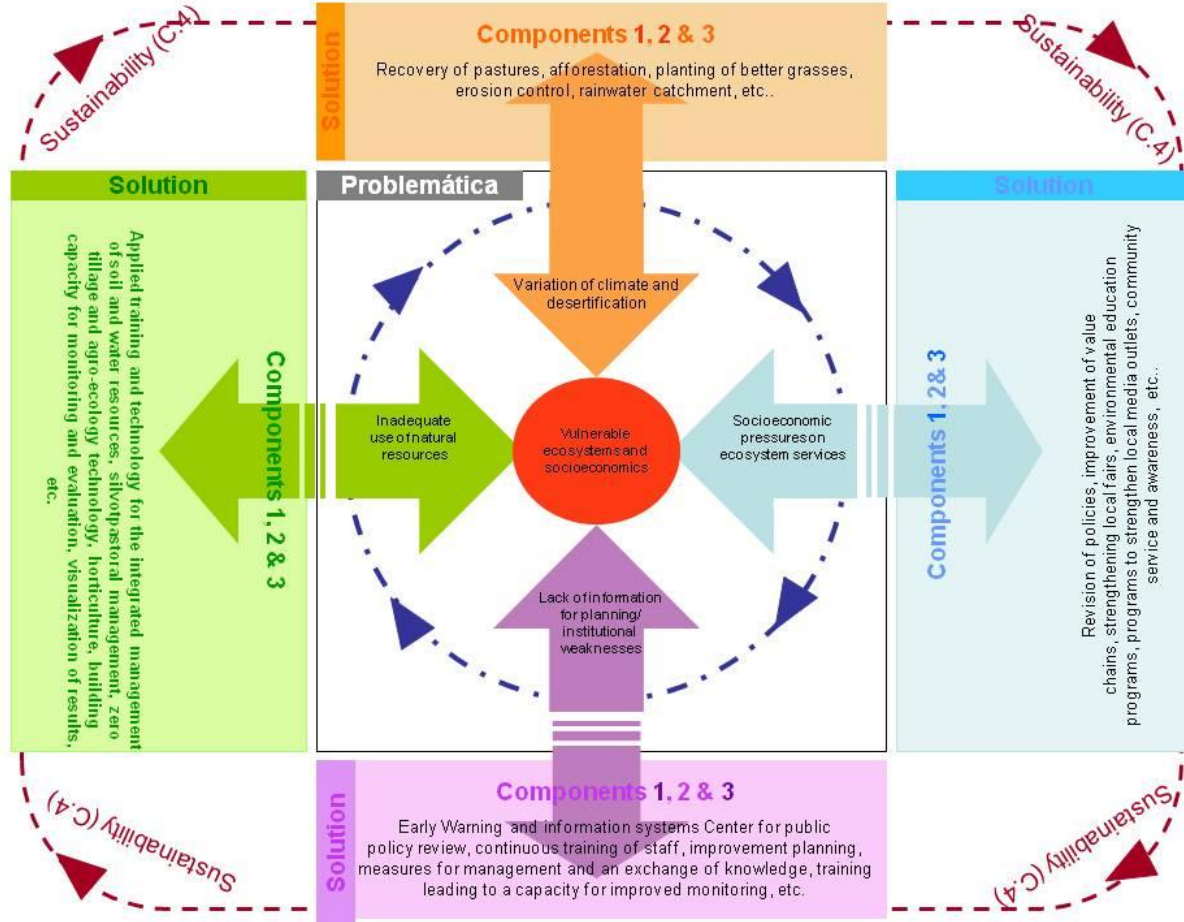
Sustainability (C.4)

Solution

Components 1, 2 & 3

Recovery of pastures, afforestation, planting of better grasses, erosion control, rainwater catchment, etc..

Sustainability (C.4)

Solution

Components 1, 2 & 3

Applied training and technology for the integrated management of soil and water resources, silvopastoral management, zero tillage and agro-ecology technology, horticulture, building capacity for monitoring and evaluation, visualization of results, etc.

Problemática

Variation of climate and desertification

Inadequate use of natural resources

Vulnerable ecosystems and socioeconomics

Socioeconomic pressures on ecosystem services

Lack of information for planning/ institutional weaknesses

Solution

Components 1, 2& 3

Revision of policies, improvement of value chains, strengthening local fairs, environmental education programs, programs to strengthen local media outlets, community service and awareness, etc..

Sustainability (C.4)

Solution

Components 1, 2 & 3

Early Warning and information systems Center for public policy review, continuous training of staff, improvement planning, measures for management and an exchange of knowledge, training leading to a capacity for improved monitoring, etc.

Sustainability (C.4)